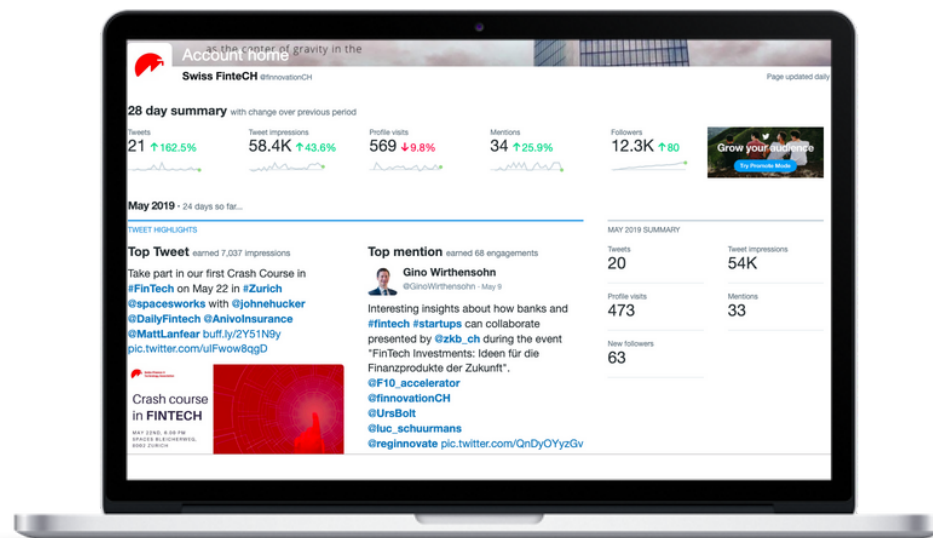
as the center of gravity in the

Account home

Swiss FinteCH @finnovationCH

Page updated daily

28 day summary with change over previous period

Tweets
21 ↑162.5%

Tweet impressions
58.4K ↑43.6%

Profile visits
569 ↓9.8%

Mentions
34 ↑25.9%

Followers
12.3K ↑80

Grow your audience
Try Promote Mode

May 2019 - 24 days so far...

TWEET HIGHLIGHTS

Top Tweet earned 7,037 impressions

Take part in our first Crash Course in #FinTech on May 22 in #Zurich @spacesworks with @johnehucker @DailyFintech @AnivoInsurance @MattLanfear buff.ly/2Y51N9y pic.twitter.com/ulFwow8qgD

Crash course in FINTECH

MAY 22ND, 6:00 PM
SPACES BLEICHERWEG,
8002 ZURICH

Top mention earned 68 engagements

Gino Wirthensohn
@GinoWirthensohn · May 9

Interesting insights about how banks and #fintech #startups can collaborate presented by @zkb_ch during the event "FinTech Investments: Ideen für die Finanzprodukte der Zukunft".
@F10_accelerator
@finnovationCH
@UrsBolt
@luc_schuurmans
@reginnovate pic.twitter.com/QnDyOYyzGv

MAY 2019 SUMMARY

Tweets
20

Tweet impressions
54K

Profile visits
473

Mentions
33

New followers
63